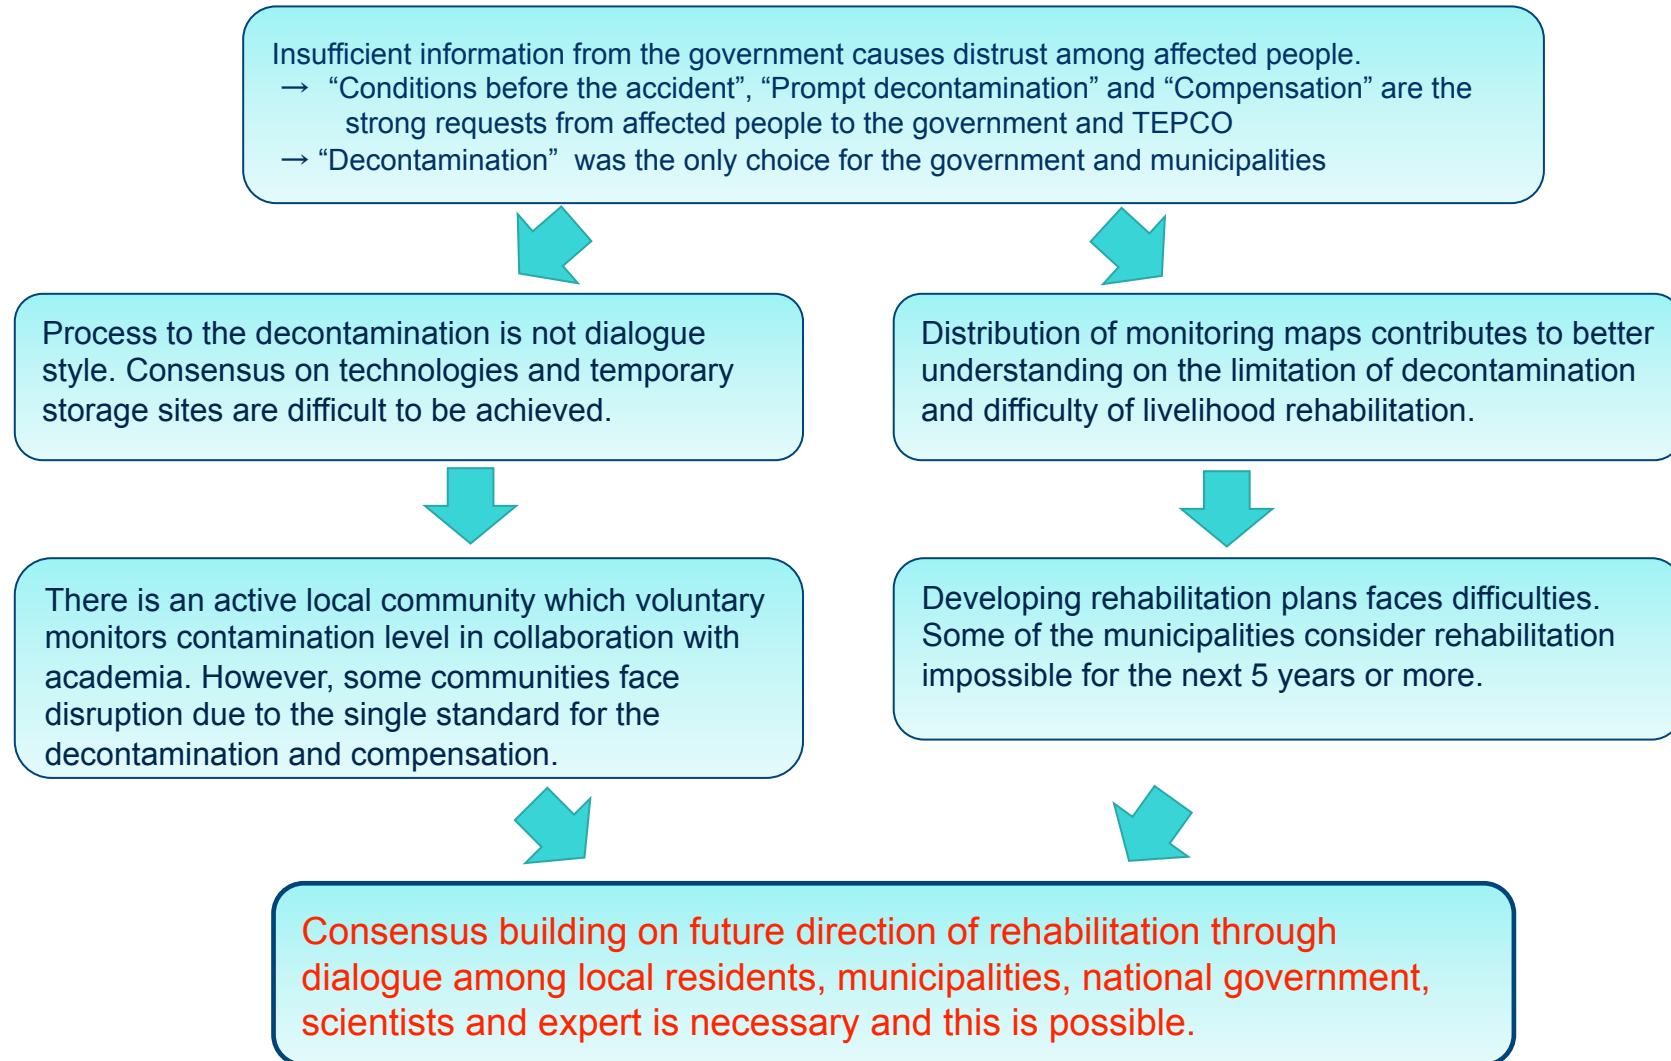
Insufficient information from the government causes distrust among affected people.
→ “Conditions before the accident”, “Prompt decontamination” and “Compensation” are the strong requests from affected people to the government and TEPCO
→ “Decontamination” was the only choice for the government and municipalities

Process to the decontamination is not dialogue style. Consensus on technologies and temporary storage sites are difficult to be achieved.

Distribution of monitoring maps contributes to better understanding on the limitation of decontamination and difficulty of livelihood rehabilitation.

There is an active local community which voluntary monitors contamination level in collaboration with academia. However, some communities face disruption due to the single standard for the decontamination and compensation.

Developing rehabilitation plans faces difficulties. Some of the municipalities consider rehabilitation impossible for the next 5 years or more.

Consensus building on future direction of rehabilitation through dialogue among local residents, municipalities, national government, scientists and expert is necessary and this is possible.